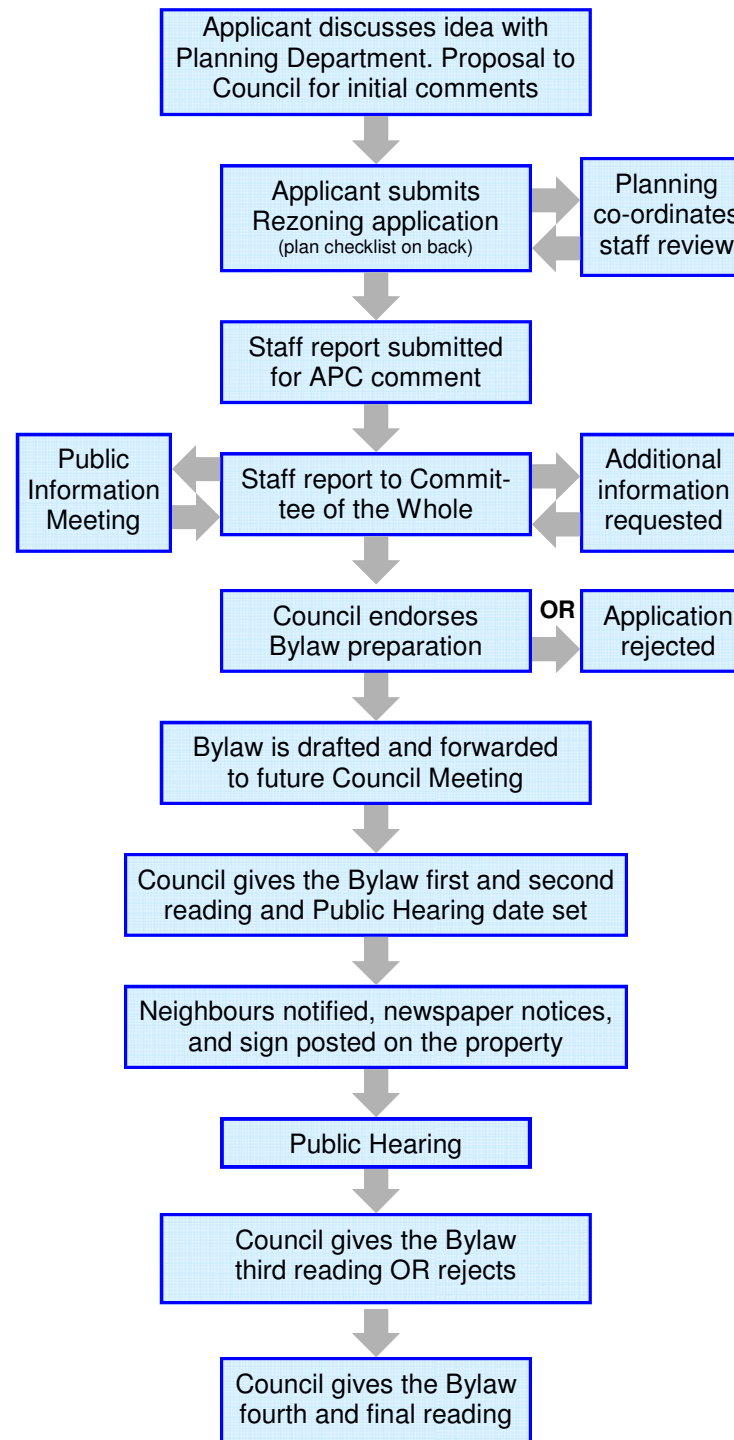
Applicant discusses idea with Planning Department. Proposal to Council for initial comments

Applicant submits Rezoning application
(plan checklist on back)

Planning co-ordinates staff review

Staff report submitted for APC comment

Public Information Meeting

Staff report to Committee of the Whole

Additional information requested

Council endorses Bylaw preparation

OR

Application rejected

Bylaw is drafted and forwarded to future Council Meeting

Council gives the Bylaw first and second reading and Public Hearing date set

Neighbours notified, newspaper notices, and sign posted on the property

Public Hearing

Council gives the Bylaw third reading OR rejects

Council gives the Bylaw fourth and final reading